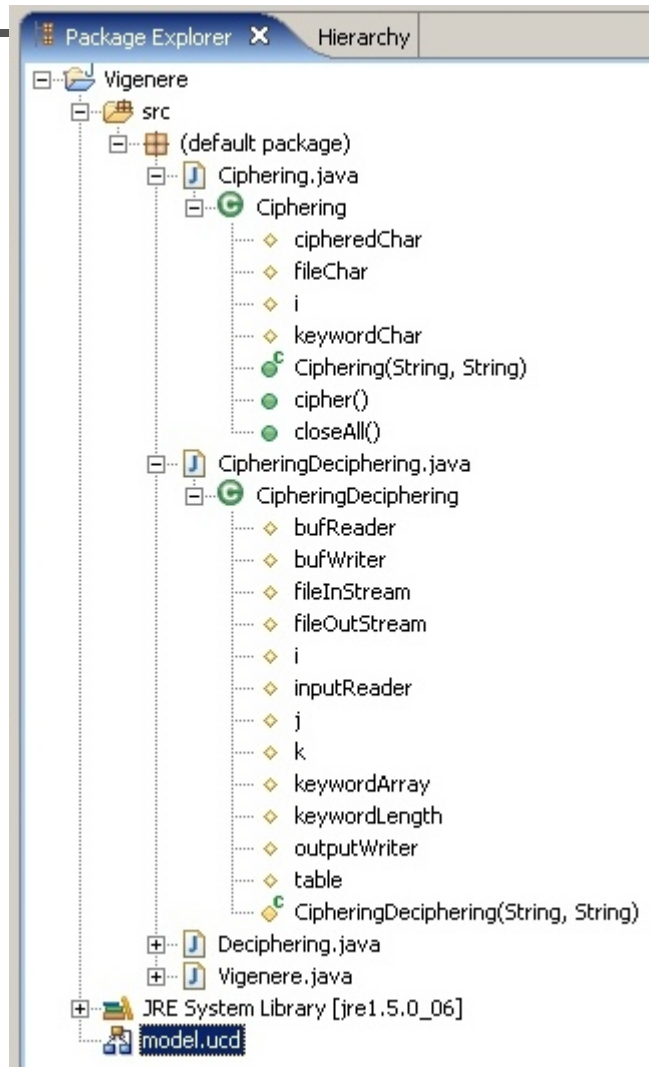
Package Explorer ✕ Hierarchy
Vigenere
src
(default package)
Ciphering.java
Ciphering
cipheredChar
fileChar
i
keywordChar
Ciphering(String, String)
cipher()
closeAll()
CipheringDeciphering.java
CipheringDeciphering
bufReader
bufWriter
fileInStream
fileOutStream
i
inputReader
j
k
keywordArray
keywordLength
outputWriter
table
CipheringDeciphering(String, String)
Deciphering.java
Vigenere.java
JRE System Library [jre1.5.0_06]
model.ucd